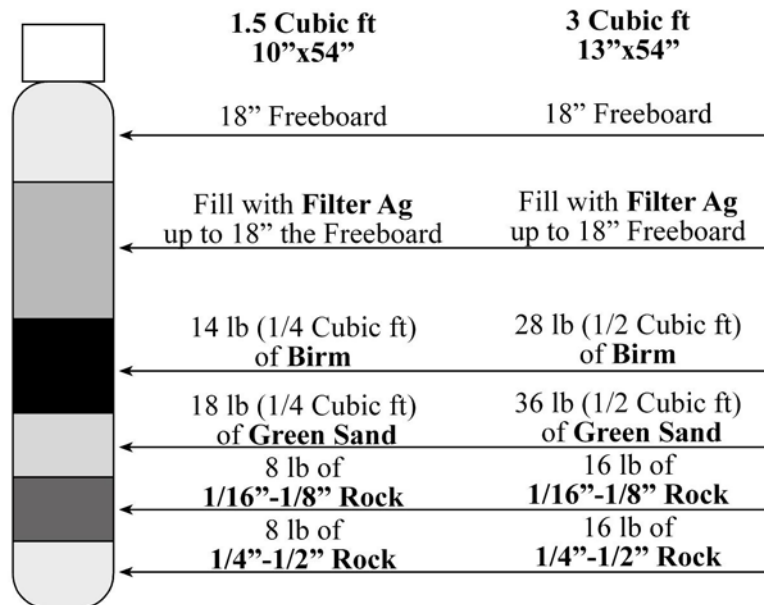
| 1.5 Cubic ft 10”x54” | 3 Cubic ft 13”x54” |
|---|---|
| 18” Freeboard | 18” Freeboard |
| Fill with **Filter Ag** up to 18” the Freeboard | Fill with **Filter Ag** up to 18” Freeboard |
| 14 lb (1/4 Cubic ft) of **Birm** | 28 lb (1/2 Cubic ft) of **Birm** |
| 18 lb (1/4 Cubic ft) of **Green Sand** | 36 lb (1/2 Cubic ft) of **Green Sand** |
| 8 lb of **1/16”-1/8” Rock** | 16 lb of **1/16”-1/8” Rock** |
| 8 lb of **1/4”-1/2” Rock** | 16 lb of **1/4”-1/2” Rock** |